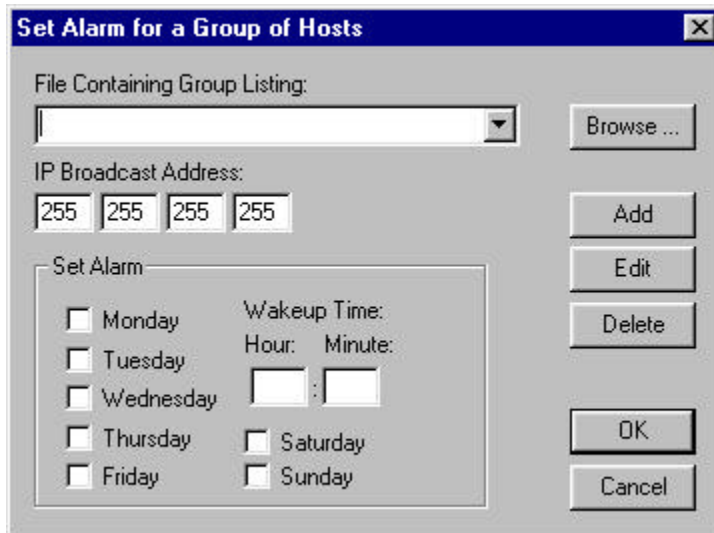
Set Alarm for a Group of Hosts

File Containing Group Listing:

Browse ...

IP Broadcast Address:

255 255 255 255

Add

Edit

Delete

Set Alarm

Monday

Tuesday

Wednesday

Thursday

Friday

Wakeup Time:

Hour: Minute:

:

Saturday

Sunday

OK

Cancel